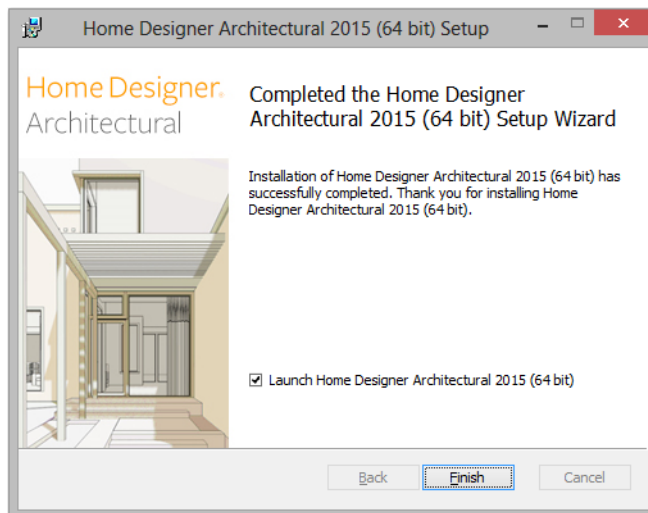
Home Designer Architectural 2015 (64 bit) Setup

Home Designer®
Architectural

Completed the Home Designer Architectural 2015 (64 bit) Setup Wizard

Installation of Home Designer Architectural 2015 (64 bit) has successfully completed. Thank you for installing Home Designer Architectural 2015 (64 bit).

☑ Launch Home Designer Architectural 2015 (64 bit)

Back
Finish
Cancel